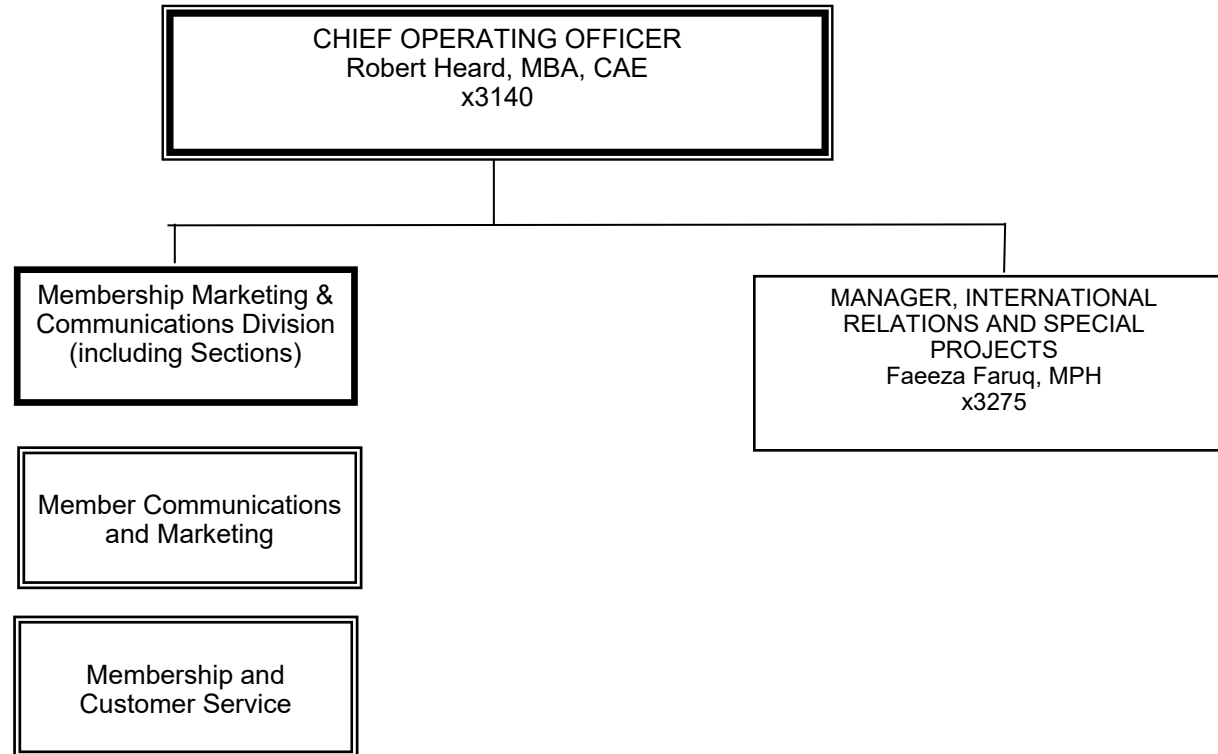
CHIEF OPERATING OFFICER
Robert Heard, MBA, CAE
x3140

Membership Marketing & Communications Division (including Sections)

MANAGER, INTERNATIONAL RELATIONS AND SPECIAL PROJECTS
Faeeza Faruq, MPH
x3275

Member Communications and Marketing

Membership and Customer Service